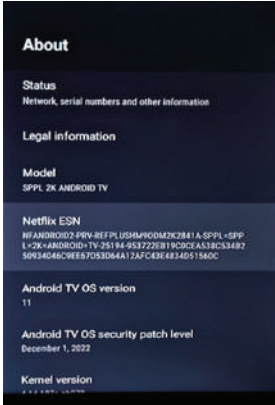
About

Status
Network, serial numbers and other information

Legal information

Model
SPPL 2K ANDROID TV

Netflix ESN
NFANDROID2-PRV-REFPLUSHM9ODM2K2841A-SPPL=SPPL=2K=ANDROID=TV-25194-953722EB19C0CEA538C534B250934046C9EE67D53D64A12AFC43E4834D51560C

Android TV OS version
11

Android TV OS security patch level
December 1, 2022

Kernel version
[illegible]